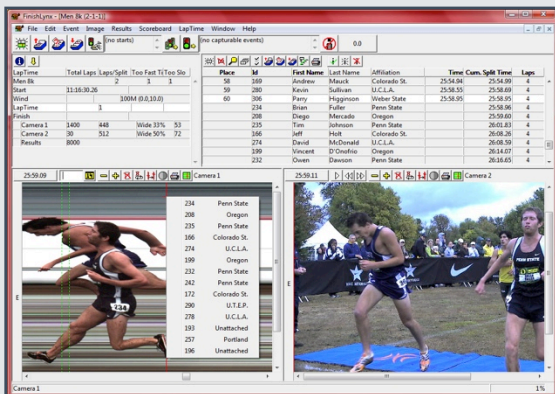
FinishLynx - [Men 8k (2-1-1)]

File Edit Event Image Results Scoreboard LapTime Window Help

(no starts)

(no capturable events)

0.0

| LapTime | Total Laps | Laps/Split | Too Fast Ti | Too Slo |
|---|---|---|---|---|
| Men 8k | | 2 | 1 | 1 |
| Start | 11:16:30.26 | | | |
| Wind | | 100M (0.0,10.0) | | |
| LapTime | | 1 | | |
| Finish | | | | |
| Camera 1 | 1400 | 448 | Wide 33% | 53 |
| Camera 2 | 30 | 512 | Wide 50% | 72 |
| Results | 8000 | | | |

| Place | Id | First Name | Last Name | Affiliation | Time | Cum. Split Time | Laps |
|---|---|---|---|---|---|---|---|
| 58 | 169 | Andrew | Mauck | Colorado St. | 25:54.94 | 25:54.99 | 4 |
| 59 | 280 | Kevin | Sullivan | U.C.L.A. | 25:55.58 | 25:58.69 | 4 |
| 60 | 306 | Parry | Higginson | Weber State | 25:58.95 | 25:58.95 | 4 |
| | 234 | Brian | Fuller | Penn State | | 25:58.96 | 4 |
| | 208 | Diego | Mercado | Oregon | | 25:59.80 | 4 |
| | 235 | Tim | Johnson | Penn State | | 26:01.83 | 4 |
| | 166 | Jeff | Holt | Colorado St. | | 26:08.26 | 4 |
| | 274 | David | McDonald | U.C.L.A. | | 26:08.59 | 4 |
| | 199 | Vincent | D'Onofrio | Oregon | | 26:14.07 | 4 |
| | 232 | Owen | Dawson | Penn State | | 26:16.65 | 4 |

25:59.09 Camera 1

| | |
|---|---|
| 234 | Penn State |
| 208 | Oregon |
| 235 | Penn State |
| 166 | Colorado St. |
| 274 | U.C.L.A. |
| 199 | Oregon |
| 232 | Penn State |
| 242 | Penn State |
| 172 | Colorado St. |
| 290 | U.T.E.P. |
| 278 | U.C.L.A. |
| 193 | Unattached |
| 257 | Portland |
| 196 | Unattached |

234

25:59.11 Camera 2

PENN STATE

Camera 1

1%